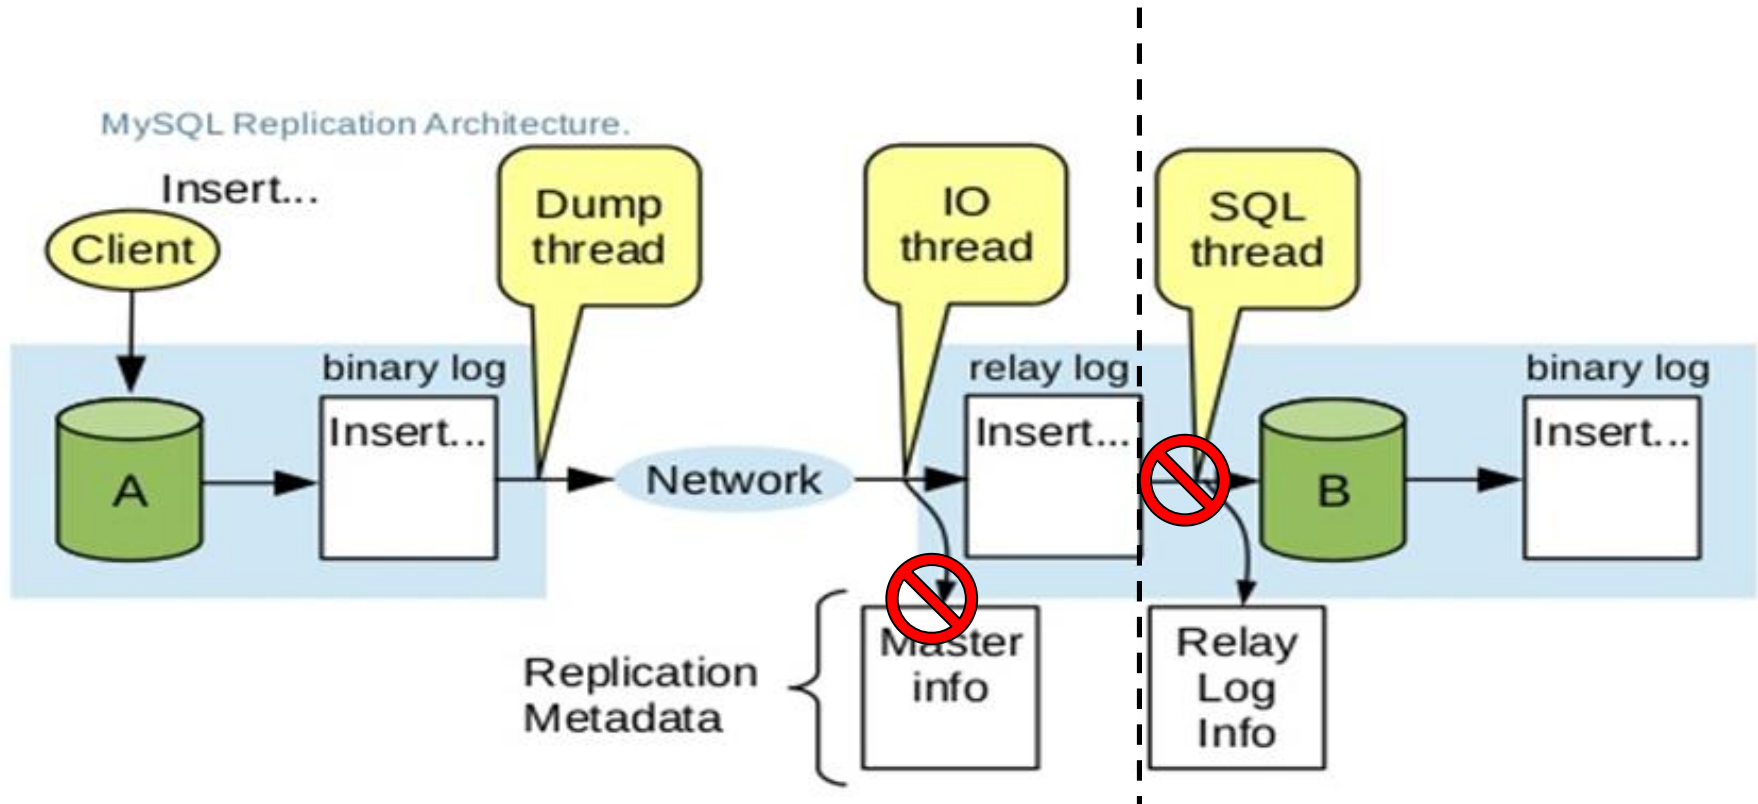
MySQL Replication Architecture.

Insert...

Client

Dump thread

IO thread

SQL thread

binary log

Insert...

A

Network

relay log

Insert...

B

binary log

Insert...

Replication Metadata

Master info

Relay Log Info